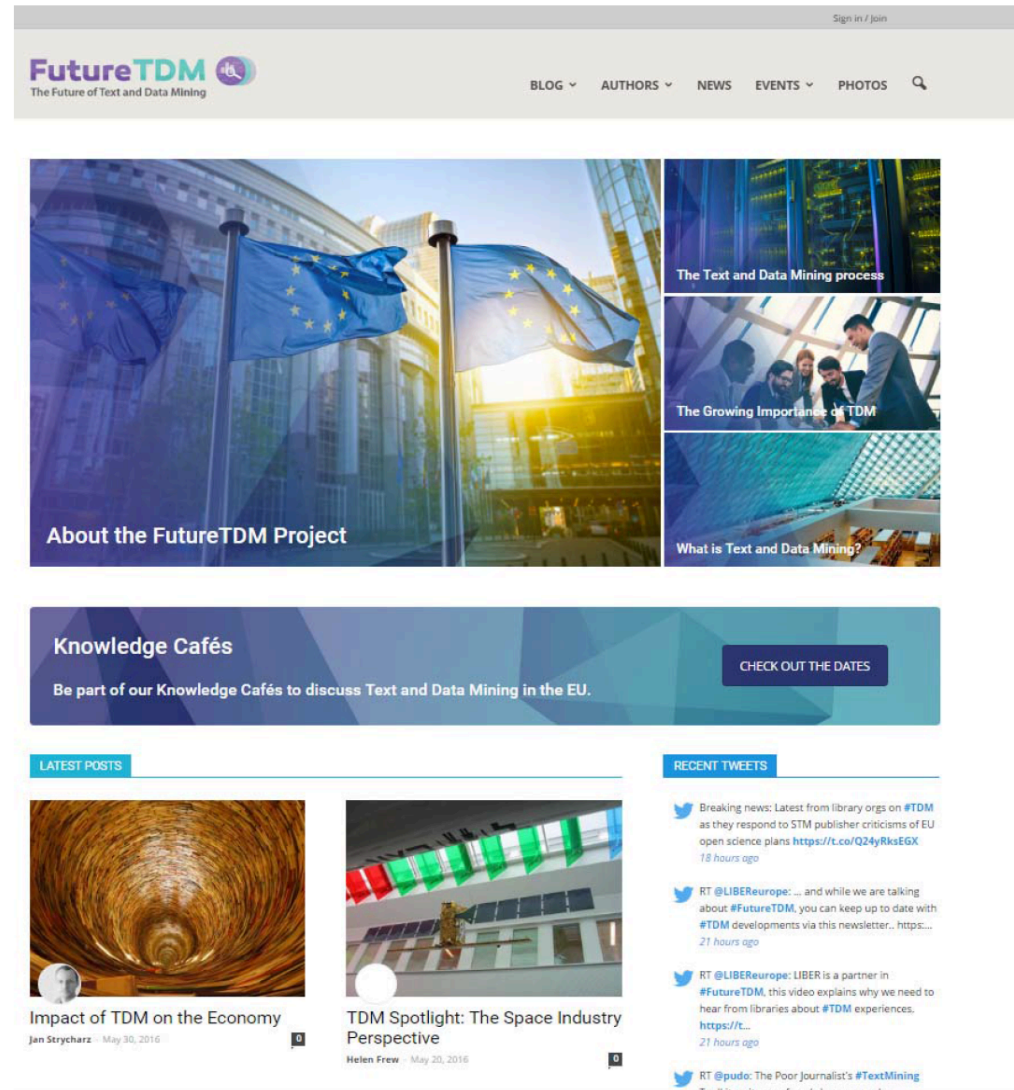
Sign in / Join

FutureTDM
The Future of Text and Data Mining

BLOG AUTHORS NEWS EVENTS PHOTOS

About the FutureTDM Project

The Text and Data Mining process

The Growing Importance of TDM

What is Text and Data Mining?

Knowledge Cafés

Be part of our Knowledge Cafés to discuss Text and Data Mining in the EU.

CHECK OUT THE DATES

LATEST POSTS

Impact of TDM on the Economy
Jan Strycharz - May 30, 2016
0

TDM Spotlight: The Space Industry Perspective
Helen Frew - May 20, 2016
0

RECENT TWEETS

Breaking news: Latest from library orgs on #TDM as they respond to STM publisher criticisms of EU open science plans https://t.co/Q24yRksEGX
18 hours ago

RT @LIBEReurope: ... and while we are talking about #FutureTDM, you can keep up to date with #TDM developments via this newsletter.. https:...
21 hours ago

RT @LIBEReurope: LIBER is a partner in #FutureTDM, this video explains why we need to hear from libraries about #TDM experiences. https://t...
21 hours ago

RT @pudo: The Poor Journalist's #TextMining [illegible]